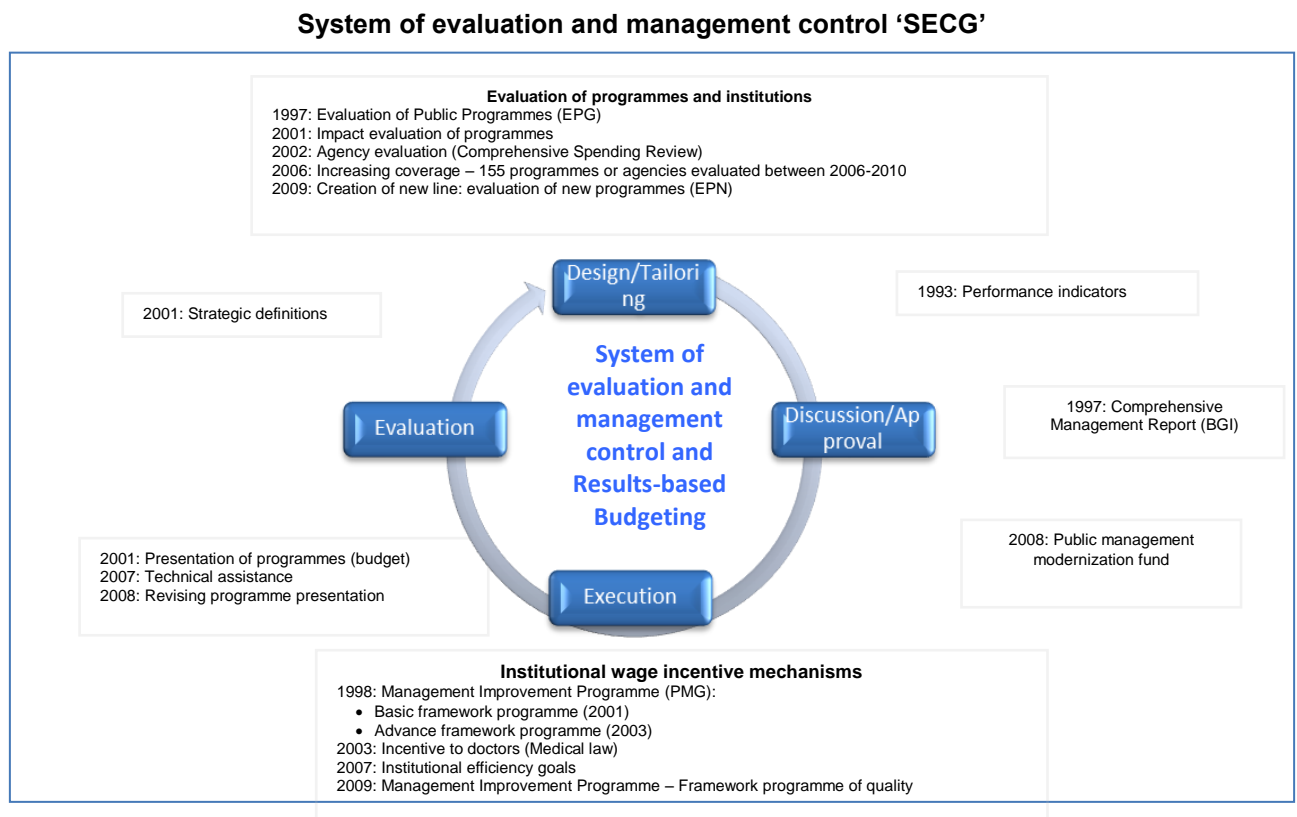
System of evaluation and management control 'SECG'

Evaluation of programmes and institutions
1997: Evaluation of Public Programmes (EPG)
2001: Impact evaluation of programmes
2002: Agency evaluation (Comprehensive Spending Review)
2006: Increasing coverage – 155 programmes or agencies evaluated between 2006-2010
2009: Creation of new line: evaluation of new programmes (EPN)

2001: Strategic definitions

Design/Tailoring

1993: Performance indicators

System of evaluation and management control and Results-based Budgeting

Evaluation

Discussion/Approval

1997: Comprehensive Management Report (BGI)

2008: Public management modernization fund

2001: Presentation of programmes (budget)
2007: Technical assistance
2008: Revising programme presentation

Execution

Institutional wage incentive mechanisms
1998: Management Improvement Programme (PMG):
• Basic framework programme (2001)
• Advance framework programme (2003)
2003: Incentive to doctors (Medical law)
2007: Institutional efficiency goals
2009: Management Improvement Programme – Framework programme of quality